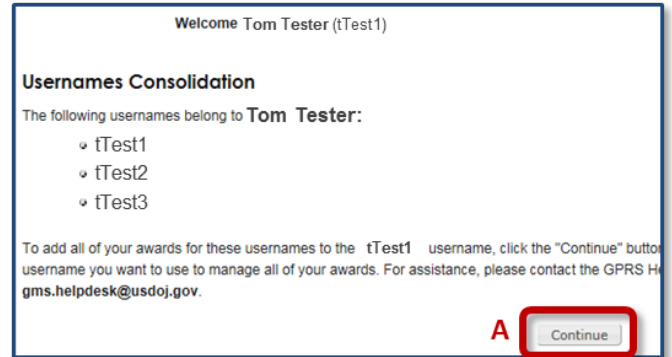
Welcome Tom Tester (tTest1)

Usernames Consolidation

The following usernames belong to Tom Tester:

- tTest1
- tTest2
- tTest3

To add all of your awards for these usernames to the tTest1 username, click the "Continue" button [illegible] username you want to use to manage all of your awards. For assistance, please contact the GPRS He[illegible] gms.helpdesk@usdoj.gov.

A

Continue